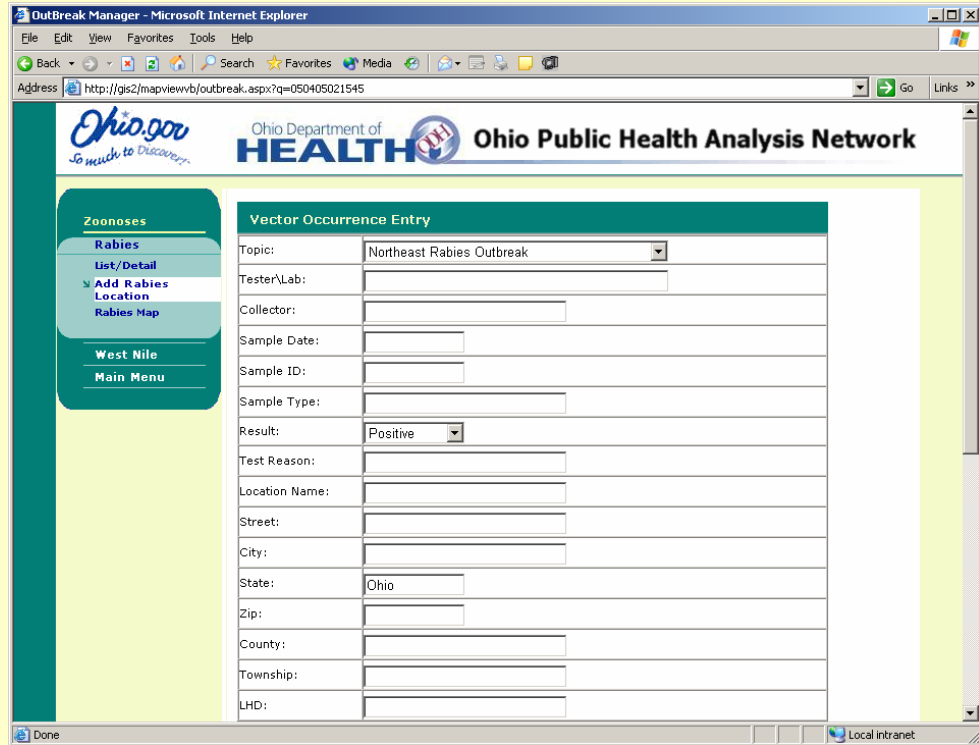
OutBreak Manager - Microsoft Internet Explorer

File Edit View Favorites Tools Help

Back Search Favorites Media

Address http://gis2/mapviewvb/outbreak.aspx?q=050405021545 Go Links

Ohio.gov So much to Discover

Ohio Department of HEALTH ODH Ohio Public Health Analysis Network

Zoonoses
Rabies
List/Detail
Add Rabies Location
Rabies Map
West Nile
Main Menu

Vector Occurrence Entry

| Field | Value |
|---|---|
| Topic: | Northeast Rabies Outbreak |
| Tester\Lab: | |
| Collector: | |
| Sample Date: | |
| Sample ID: | |
| Sample Type: | |
| Result: | Positive |
| Test Reason: | |
| Location Name: | |
| Street: | |
| City: | |
| State: | Ohio |
| Zip: | |
| County: | |
| Township: | |
| LHD: | |

Done Local intranet